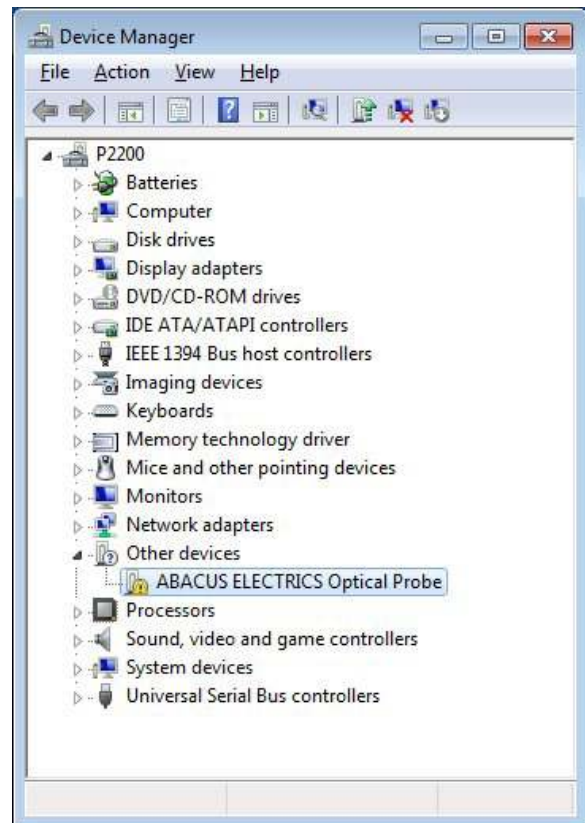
Device Manager

File Action View Help

P2200
Batteries
Computer
Disk drives
Display adapters
DVD/CD-ROM drives
IDE ATA/ATAPI controllers
IEEE 1394 Bus host controllers
Imaging devices
Keyboards
Memory technology driver
Mice and other pointing devices
Monitors
Network adapters
Other devices
ABACUS ELECTRICS Optical Probe
Processors
Sound, video and game controllers
System devices
Universal Serial Bus controllers